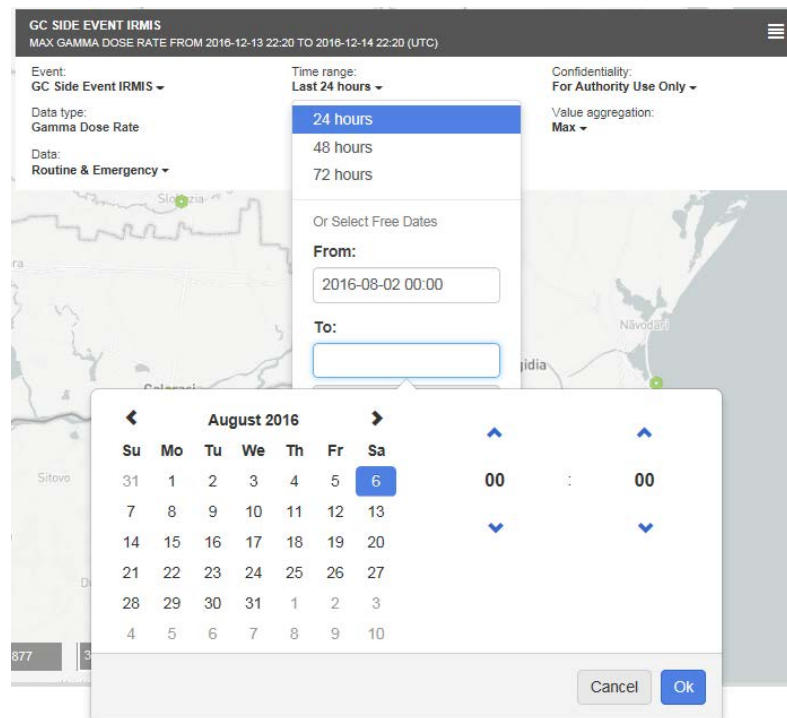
GC SIDE EVENT IRMIS
MAX GAMMA DOSE RATE FROM 2016-12-13 22:20 TO 2016-12-14 22:20 (UTC)

Event:
GC Side Event IRMIS

Data type:
Gamma Dose Rate

Data:
Routine & Emergency

Time range:
Last 24 hours

24 hours
48 hours
72 hours

Or Select Free Dates
From:
2016-08-02 00:00
To:

Confidentiality:
For Authority Use Only

Value aggregation:
Max

Slobozia
Calarasi
Sitovo
Navodari
gidia

August 2016

| Su | Mo | Tu | We | Th | Fr | Sa |
|---|---|---|---|---|---|---|
| 31 | 1 | 2 | 3 | 4 | 5 | 6 |
| 7 | 8 | 9 | 10 | 11 | 12 | 13 |
| 14 | 15 | 16 | 17 | 18 | 19 | 20 |
| 21 | 22 | 23 | 24 | 25 | 26 | 27 |
| 28 | 29 | 30 | 31 | 1 | 2 | 3 |
| 4 | 5 | 6 | 7 | 8 | 9 | 10 |

00 : 00

877

Cancel
Ok